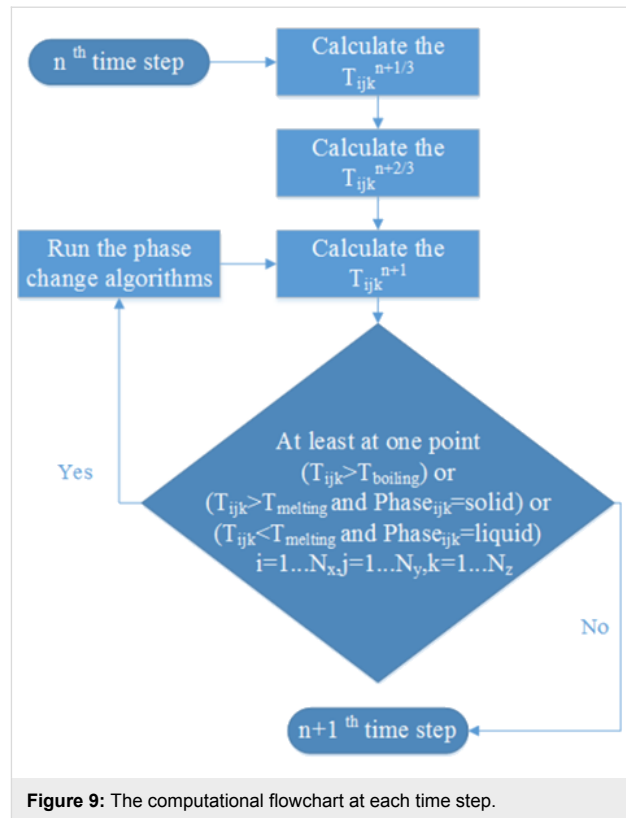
n $^{th}$ time step

Calculate the $T_{ijk}^{n+1/3}$

Calculate the $T_{ijk}^{n+2/3}$

Run the phase change algorithms

Calculate the $T_{ijk}^{n+1}$

Yes

At least at one point ($T_{ijk}$>$T_{boiling}$) or ($T_{ijk}$>$T_{melting}$ and $Phase_{ijk}$=solid) or ($T_{ijk}$<$T_{melting}$ and $Phase_{ijk}$=liquid) i=1...$N_x$,j=1...$N_y$,k=1...$N_z$

No

n+1 $^{th}$ time step

**Figure 9:** The computational flowchart at each time step.